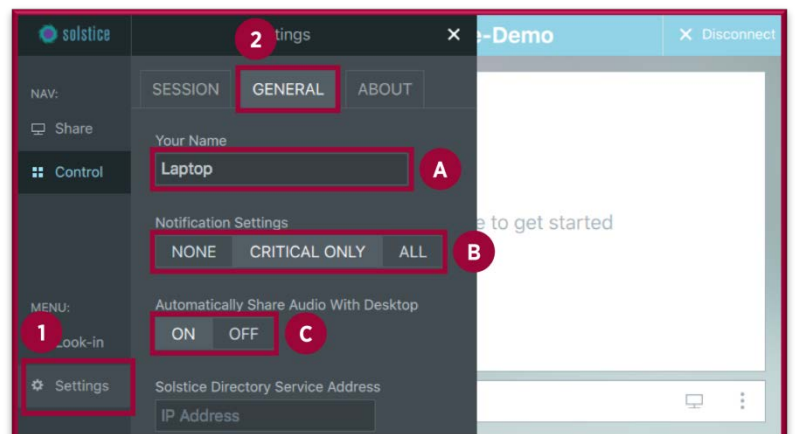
solstice

2 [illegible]ttings ×

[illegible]e-Demo

× Disconnect

NAV:

Share

Control

SESSION GENERAL ABOUT

Your Name

Laptop

A

Notification Settings

NONE CRITICAL ONLY ALL

B

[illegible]e to get started

MENU:

Automatically Share Audio With Desktop

ON OFF

C

1

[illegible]ook-in

Settings

Solstice Directory Service Address

IP Address